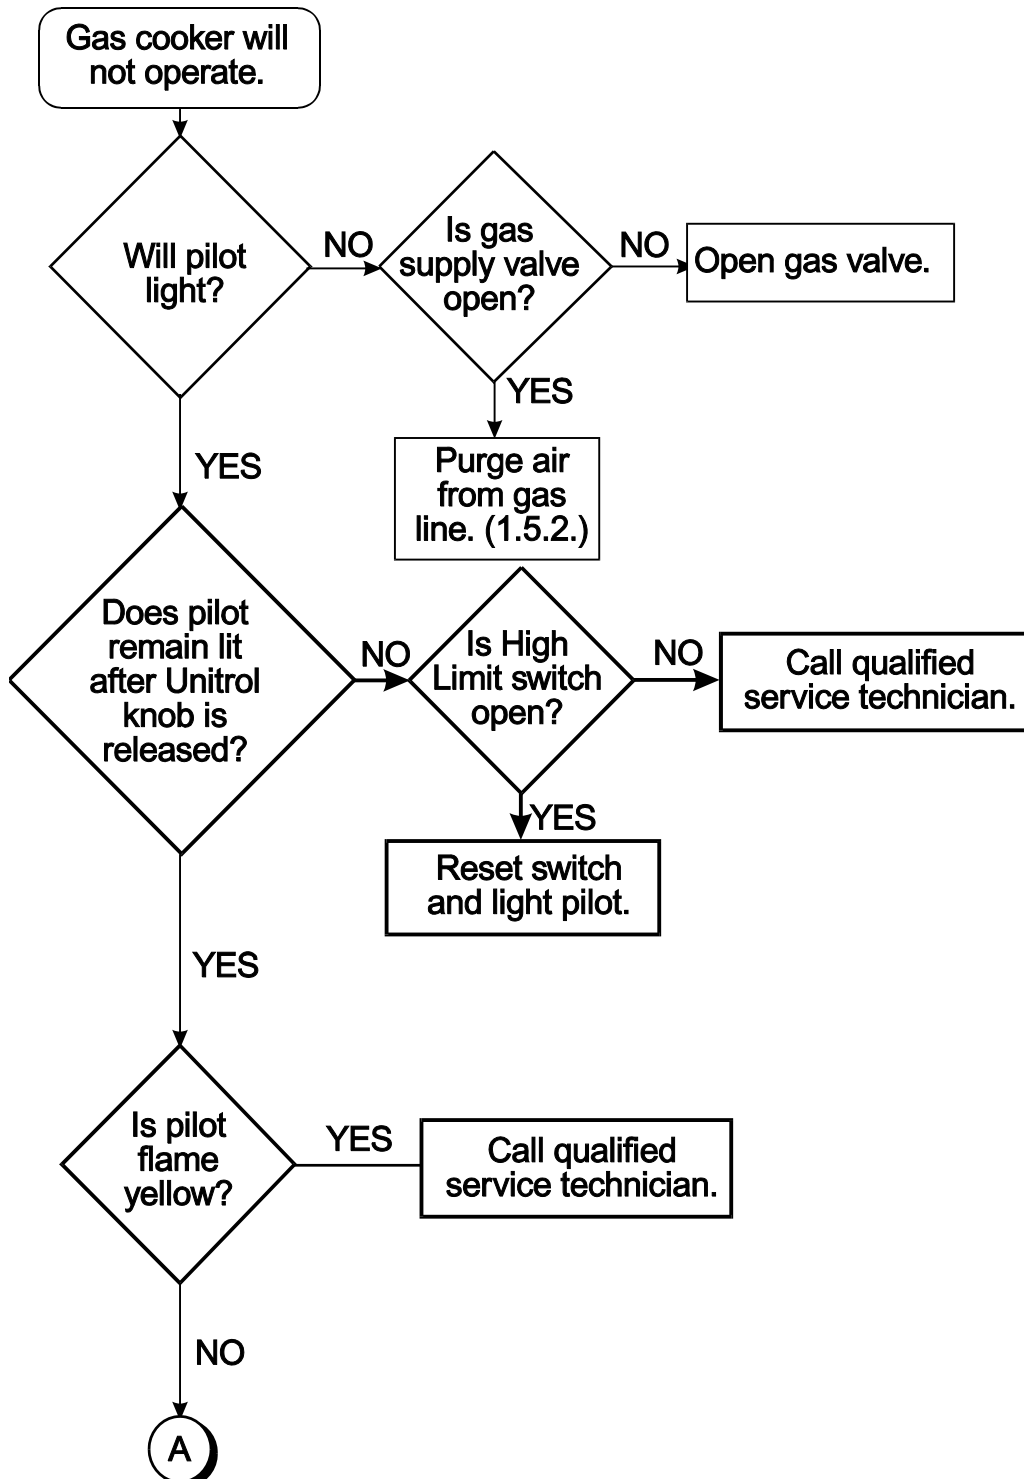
Gas cooker will not operate.

Will pilot light?

NO

Is gas supply valve open?

NO

Open gas valve.

YES

Purge air from gas line. (1.5.2.)

YES

Does pilot remain lit after Unitrol knob is released?

NO

Is High Limit switch open?

NO

Call qualified service technician.

YES

Reset switch and light pilot.

YES

Is pilot flame yellow?

YES

Call qualified service technician.

NO

A